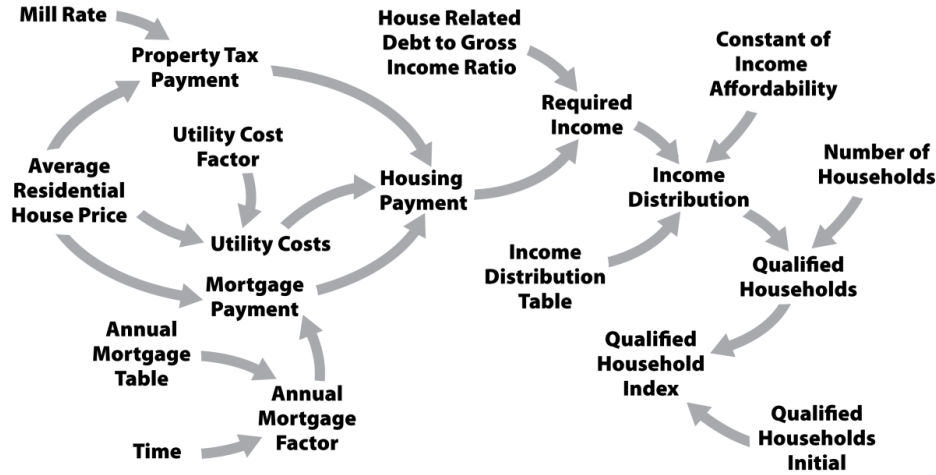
Mill Rate

Property Tax Payment

House Related Debt to Gross Income Ratio

Constant of Income Affordability

Required Income

Utility Cost Factor

Average Residential House Price

Housing Payment

Income Distribution

Number of Households

Utility Costs

Income Distribution Table

Qualified Households

Mortgage Payment

Annual Mortgage Table

Qualified Household Index

Annual Mortgage Factor

Time

Qualified Households Initial